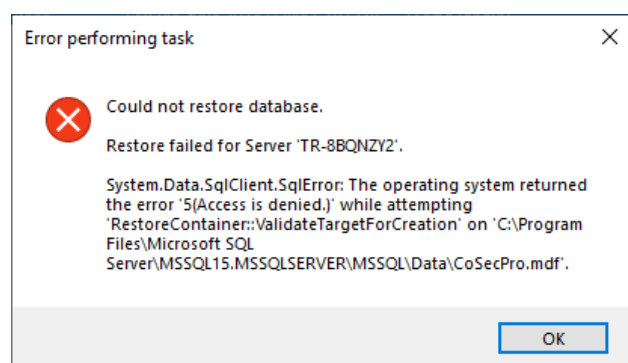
Error performing task

Could not restore database.

Restore failed for Server 'TR-8BQNZY2'.

System.Data.SqlClient.SqlError: The operating system returned the error '5(Access is denied.)' while attempting 'RestoreContainer::ValidateTargetForCreation' on 'C:\Program Files\Microsoft SQL Server\MSSQL15.MSSQLSERVER\MSSQL\Data\CoSecPro.mdf'.

OK